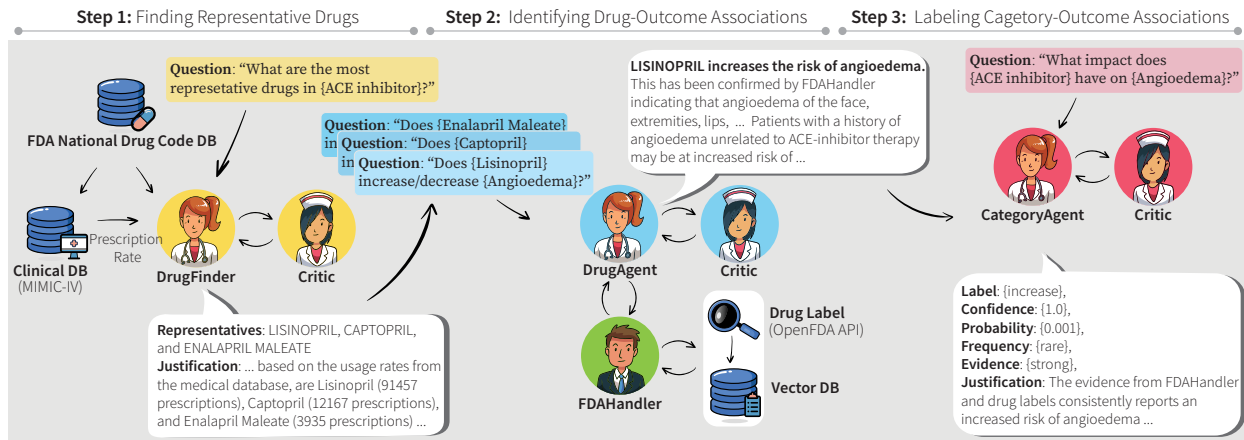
Step 1: Finding Representative Drugs

Step 2: Identifying Drug-Outcome Associations

Step 3: Labeling Cagetory-Outcome Associations

Question: "What are the most represetative drugs in {ACE inhibitor}?"

FDA National Drug Code DB

Clinical DB (MIMIC-IV)

Prescription Rate

DrugFinder

Critic

Representatives: LISINOPRIL, CAPTOPRIL, and ENALAPRIL MALEATE
Justification: ... based on the usage rates from the medical database, are Lisinopril (91457 prescriptions), Captopril (12167 prescriptions), and Enalapril Maleate (3935 prescriptions) ...

Question: "Does {Enalapril Maleate} in
Question: "Does {Captopril} in
Question: "Does {Lisinopril} increase/decrease {Angioedema}?"

LISINOPRIL increases the risk of angioedema. This has been confirmed by FDAHandler indicating that angioedema of the face, extremities, lips, ... Patients with a history of angioedema unrelated to ACE-inhibitor therapy may be at increased risk of ...

DrugAgent

Critic

FDAHandler

Drug Label (OpenFDA API)

Vector DB

Question: "What impact does {ACE inhibitor} have on {Angioedema}?"

CategoryAgent

Critic

Label: {increase},
Confidence: {1.0},
Probability: {0.001},
Frequency: {rare},
Evidence: {strong},
Justification: The evidence from FDAHandler and drug labels consistently reports an increased risk of angioedema ...